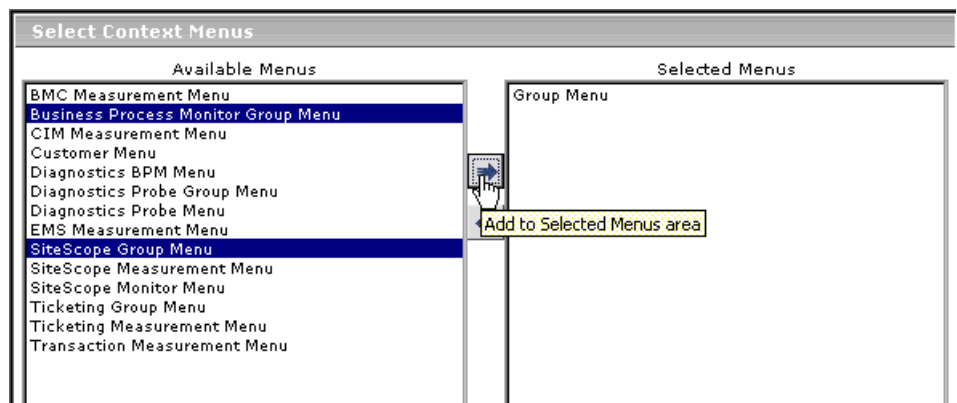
Select Context Menus

Available Menus

BMC Measurement Menu
Business Process Monitor Group Menu
CIM Measurement Menu
Customer Menu
Diagnostics BPM Menu
Diagnostics Probe Group Menu
Diagnostics Probe Menu
EMS Measurement Menu
SiteScope Group Menu
SiteScope Measurement Menu
SiteScope Monitor Menu
Ticketing Group Menu
Ticketing Measurement Menu
Transaction Measurement Menu

Add to Selected Menus area

Selected Menus

Group Menu